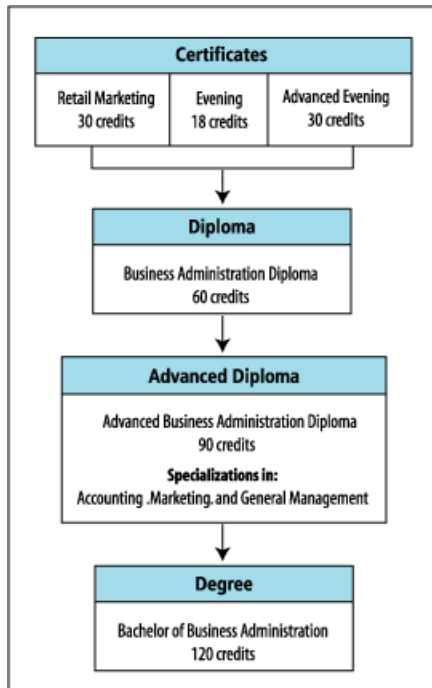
Certificates

| Retail Marketing 30 credits | Evening 18 credits | Advanced Evening 30 credits |
|---|---|---|

Diploma

Business Administration Diploma
60 credits

Advanced Diploma

Advanced Business Administration Diploma
90 credits

Specializations in:
Accounting .Marketing. and General Management

Degree

Bachelor of Business Administration
120 credits